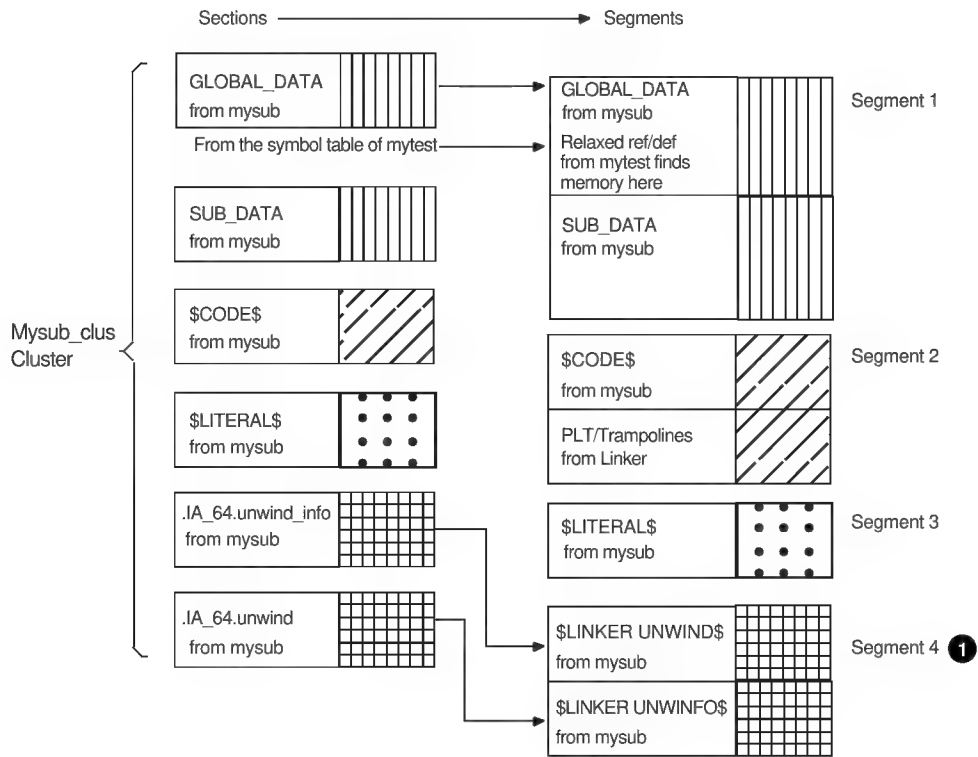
Sections Segments

Mysub_clus Cluster

GLOBAL_DATA from mysub

From the symbol table of mytest

SUB_DATA from mysub

$CODE$ from mysub

$LITERAL$ from mysub

.IA_64.unwind_info from mysub

.IA_64.unwind from mysub

GLOBAL_DATA from mysub

Relaxed ref/def from mytest finds memory here

SUB_DATA from mysub

Segment 1

$CODE$ from mysub

PLT/Trampolines from Linker

Segment 2

$LITERAL$ from mysub

Segment 3

$LINKER UNWIND$ from mysub

$LINKER UNWINFO$ from mysub

Segment 4 1